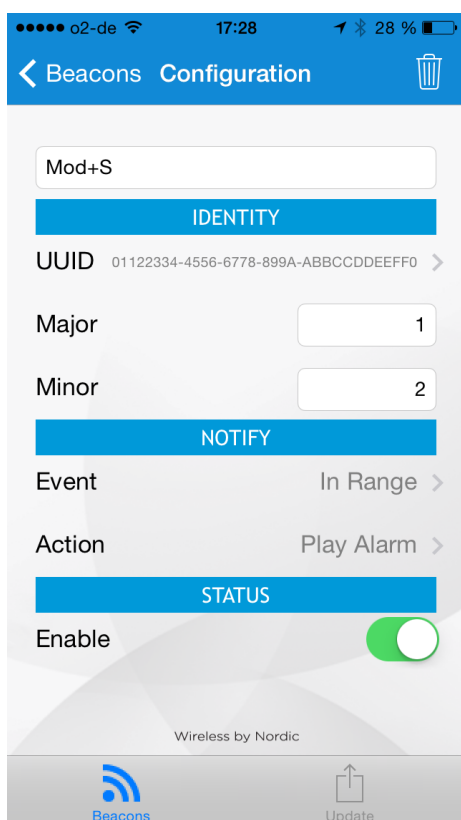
●●●●● o2-de 17:28 28 %

Beacons Configuration

Mod+S

IDENTITY

UUID 01122334-4556-6778-899A-ABBCCDDEEFF0

Major 1

Minor 2

NOTIFY

Event In Range

Action Play Alarm

STATUS

Enable

Wireless by Nordic

Beacons Update